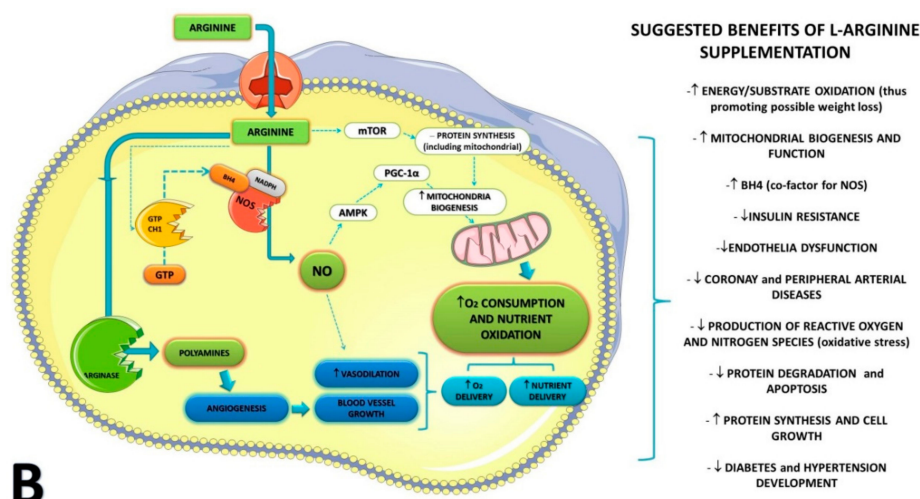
ARGININE

ARGININE

mTOR

-- PROTEIN SYNTHESIS (including mitochondrial)

PGC-1α

↑ MITOCHONDRIA BIOGENESIS

AMPK

BH4

NADPH

NOS

GTP CH1

GTP

NO

↑O₂ CONSUMPTION AND NUTRIENT OXIDATION

ARGINASE

POLYAMINES

ANGIOGENESIS

↑ VASODILATION

BLOOD VESSEL GROWTH

↑O₂ DELIVERY

↑NUTRIENT DELIVERY

B

SUGGESTED BENEFITS OF L-ARGININE SUPPLEMENTATION

- ↑ ENERGY/SUBSTRATE OXIDATION (thus promoting possible weight loss)

- ↑ MITOCHONDRIAL BIOGENESIS AND FUNCTION

- ↑ BH4 (co-factor for NOS)

- ↓INSULIN RESISTANCE

-↓ENDOTHELIA DYSFUNCTION

- ↓ CORONAY and PERIPHERAL ARTERIAL DISEASES

- ↓ PRODUCTION OF REACTIVE OXYGEN AND NITROGEN SPECIES (oxidative stress)

- ↓ PROTEIN DEGRADATION and APOPTOSIS

- ↑ PROTEIN SYNTHESIS AND CELL GROWTH

- ↓ DIABETES and HYPERTENSION DEVELOPMENT